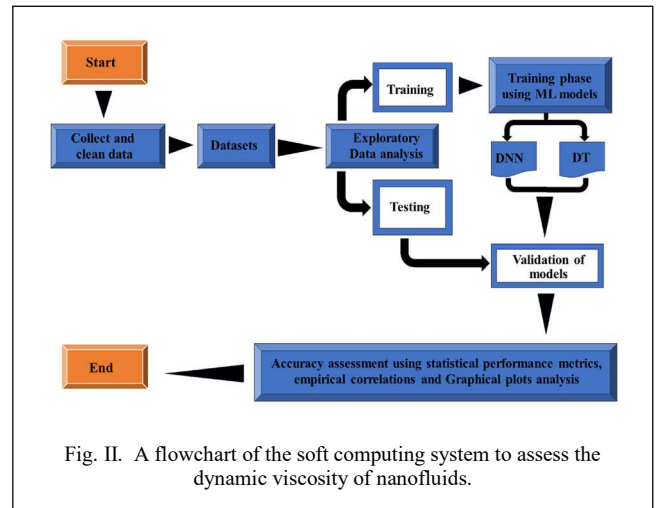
Start

Collect and clean data

Datasets

Exploratory Data analysis

Training

Testing

Training phase using ML models

DNN

DT

Validation of models

Accuracy assessment using statistical performance metrics, empirical correlations and Graphical plots analysis

End

Fig. II. A flowchart of the soft computing system to assess the dynamic viscosity of nanofluids.